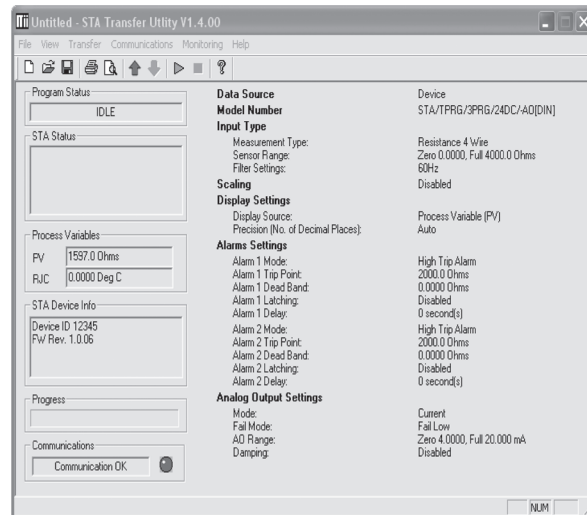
Untitled - STA Transfer Utlity V1.4.00

File View Transfer Communications Monitoring Help

Program Status
IDLE

STA Status

Process Variables
PV 1597.0 Ohms
RJC 0.0000 Deg C

STA Device Info
Device ID 12345
FW Rev. 1.0.06

Progress

Communications
Communication OK

| | |
|---|---|
| **Data Source** | Device |
| **Model Number** | STA/TPRG/3PRG/24DC/-AO[DIN] |
| **Input Type** | |
| Measurement Type: | Resistance 4 Wire |
| Sensor Range: | Zero 0.0000, Full 4000.0 Ohms |
| Filter Settings: | 60Hz |
| **Scaling** | Disabled |
| **Display Settings** | |
| Display Source: | Process Variable (PV) |
| Precision (No. of Decimal Places): | Auto |
| **Alarms Settings** | |
| Alarm 1 Mode: | High Trip Alarm |
| Alarm 1 Trip Point: | 2000.0 Ohms |
| Alarm 1 Dead Band: | 0.0000 Ohms |
| Alarm 1 Latching: | Disabled |
| Alarm 1 Delay: | 0 second(s) |
| Alarm 2 Mode: | High Trip Alarm |
| Alarm 2 Trip Point: | 2000.0 Ohms |
| Alarm 2 Dead Band: | 0.0000 Ohms |
| Alarm 2 Latching: | Disabled |
| Alarm 2 Delay: | 0 second(s) |
| **Analog Output Settings** | |
| Mode: | Current |
| Fail Mode: | Fail Low |
| AO Range: | Zero 4.0000, Full 20.000 mA |
| Damping: | Disabled |

NUM